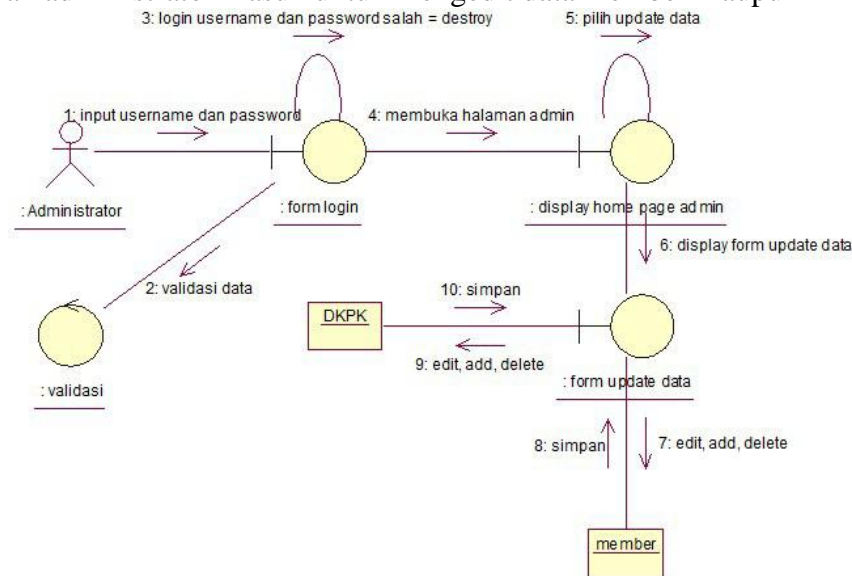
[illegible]

3: login username dan password salah = destroy

5: pilih update data

1: input username dan password

4: membuka halaman admin

: Administrator

: form login

: display home page admin

6: display form update data

2: validasi data

10: simpan

DKPK

9: edit, add, delete

: form update data

: validasi

8: simpan

7: edit, add, delete

member